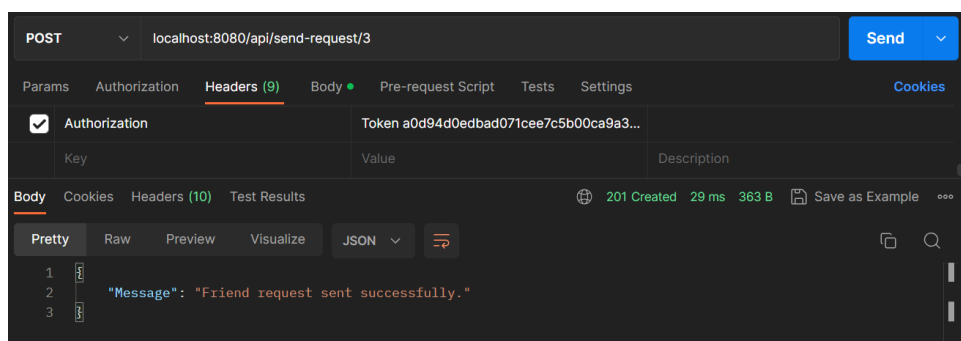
POST localhost:8080/api/send-request/3 Send

Params Authorization Headers (9) Body Pre-request Script Tests Settings Cookies

| | Authorization | Token a0d94d0edbad071cee7c5b00ca9a3... | |
|---|---|---|---|
| | Key | Value | Description |

Body Cookies Headers (10) Test Results 201 Created 29 ms 363 B Save as Example

Pretty Raw Preview Visualize JSON

1 {
2 "Message": "Friend request sent successfully."
3 }